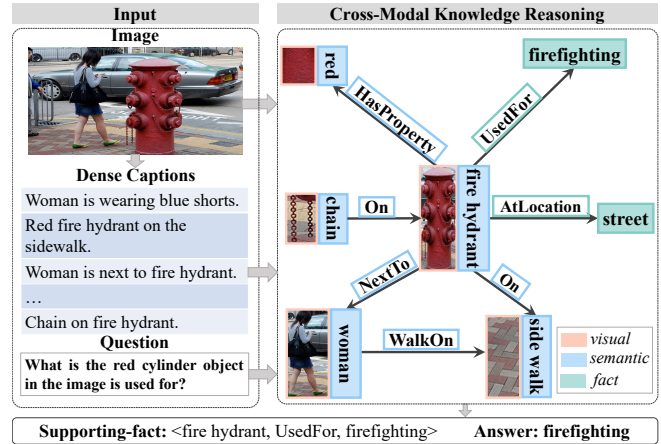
Input

Image

Dense Captions

Woman is wearing blue shorts.

Red fire hydrant on the sidewalk.

Woman is next to fire hydrant.

…

Chain on fire hydrant.

Question

What is the red cylinder object in the image is used for?

Cross-Modal Knowledge Reasoning

red

HasProperty

UsedFor

firefighting

chain

On

fire hydrant

AtLocation

street

NextTo

On

woman

WalkOn

side walk

visual

semantic

fact

Supporting-fact: <fire hydrant, UsedFor, firefighting> Answer: firefighting